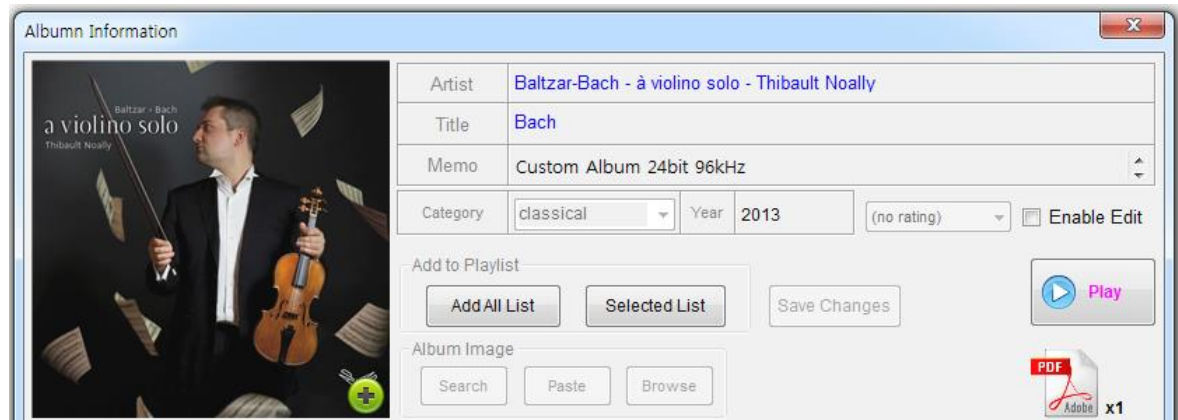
Albumn Information

Baltzar - Bach
a violino solo
Thibault Noally

| Artist | Baltzar-Bach - à violino solo - Thibault Noally |
|---|---|
| Title | Bach |
| Memo | Custom Album 24bit 96kHz |

Category classical Year 2013 (no rating) Enable Edit

Add to Playlist
Add All List
Selected List
Save Changes
Play

Album Image
Search
Paste
Browse

PDF
Adobe x1